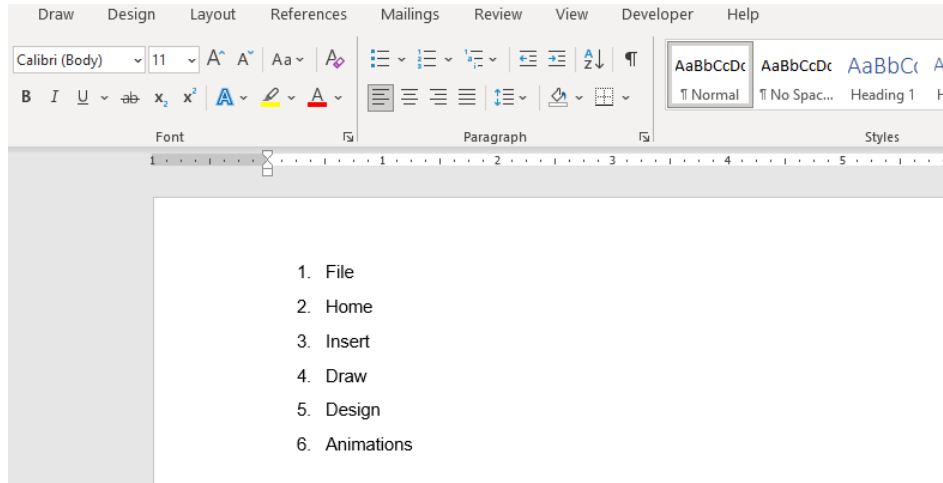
Draw Design Layout References Mailings Review View Developer Help

Calibri (Body) 11 A A Aa

B I U ab $x_2$ $x^2$ A

Font

Paragraph

AaBbCcDc ¶ Normal
AaBbCcDc ¶ No Spac...
AaBbCc Heading 1

Styles

1 · 1 · 2 · 3 · 4 · 5

1. File
2. Home
3. Insert
4. Draw
5. Design
6. Animations